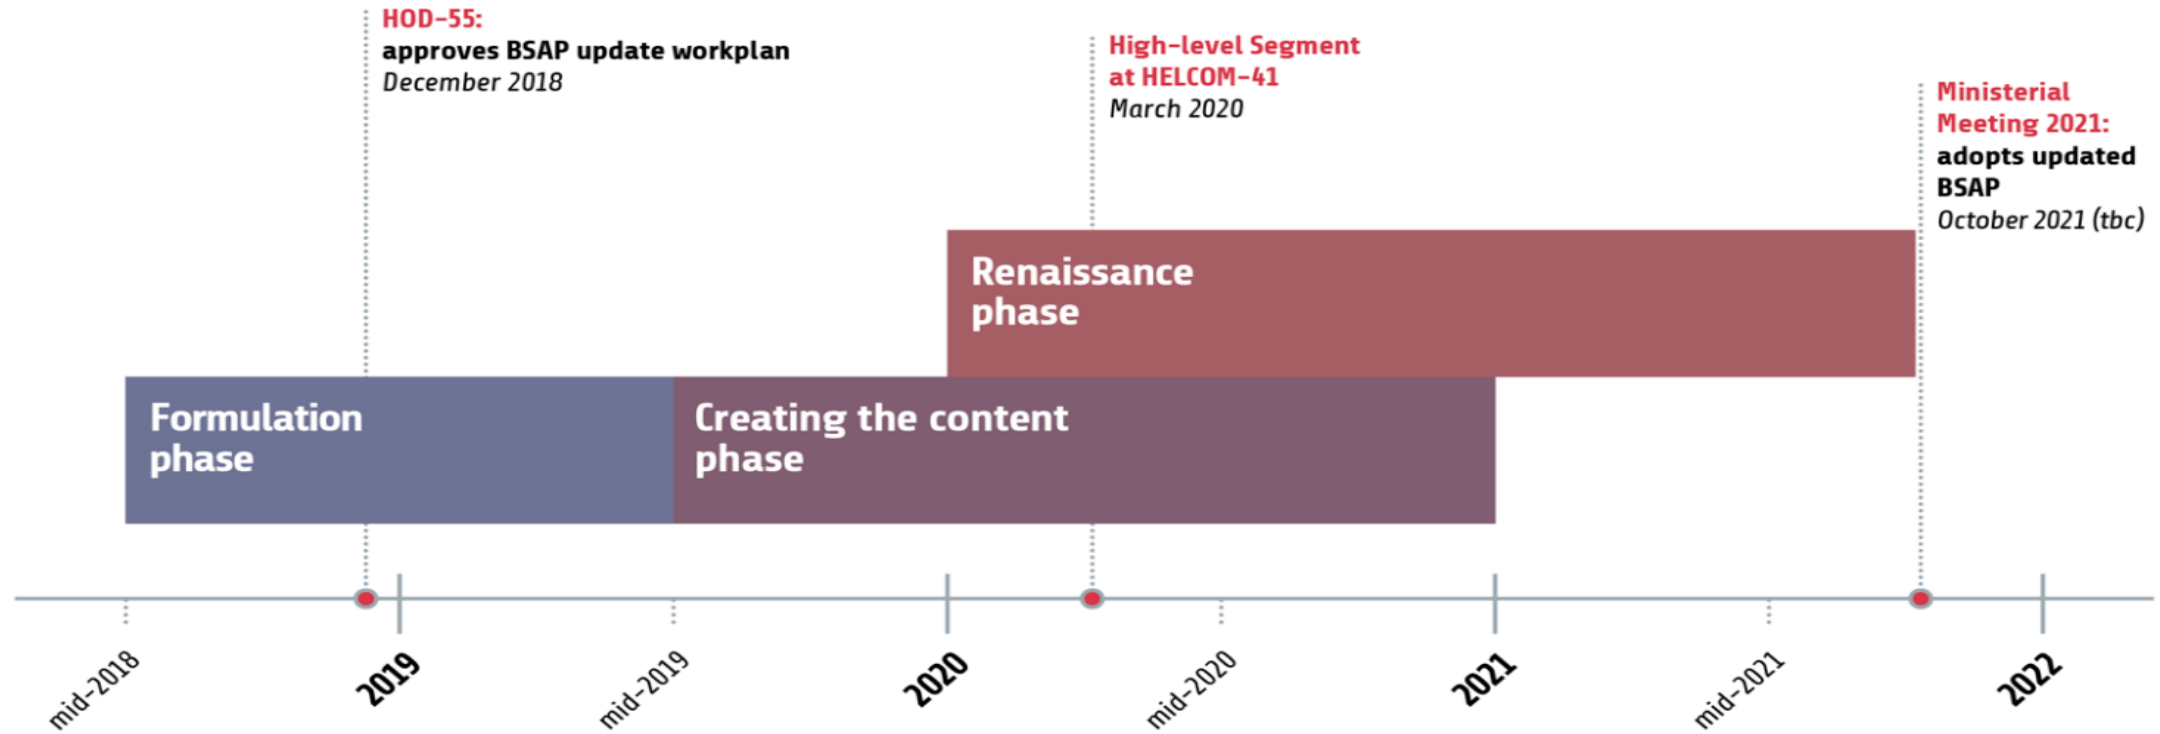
HOD-55:
approves BSAP update workplan
December 2018

High-level Segment at HELCOM-41
March 2020

Ministerial Meeting 2021:
adopts updated BSAP
October 2021 (tbc)

Renaissance phase

Formulation phase

Creating the content phase

mid-2018
2019
mid-2019
2020
mid-2020
2021
mid-2021
2022